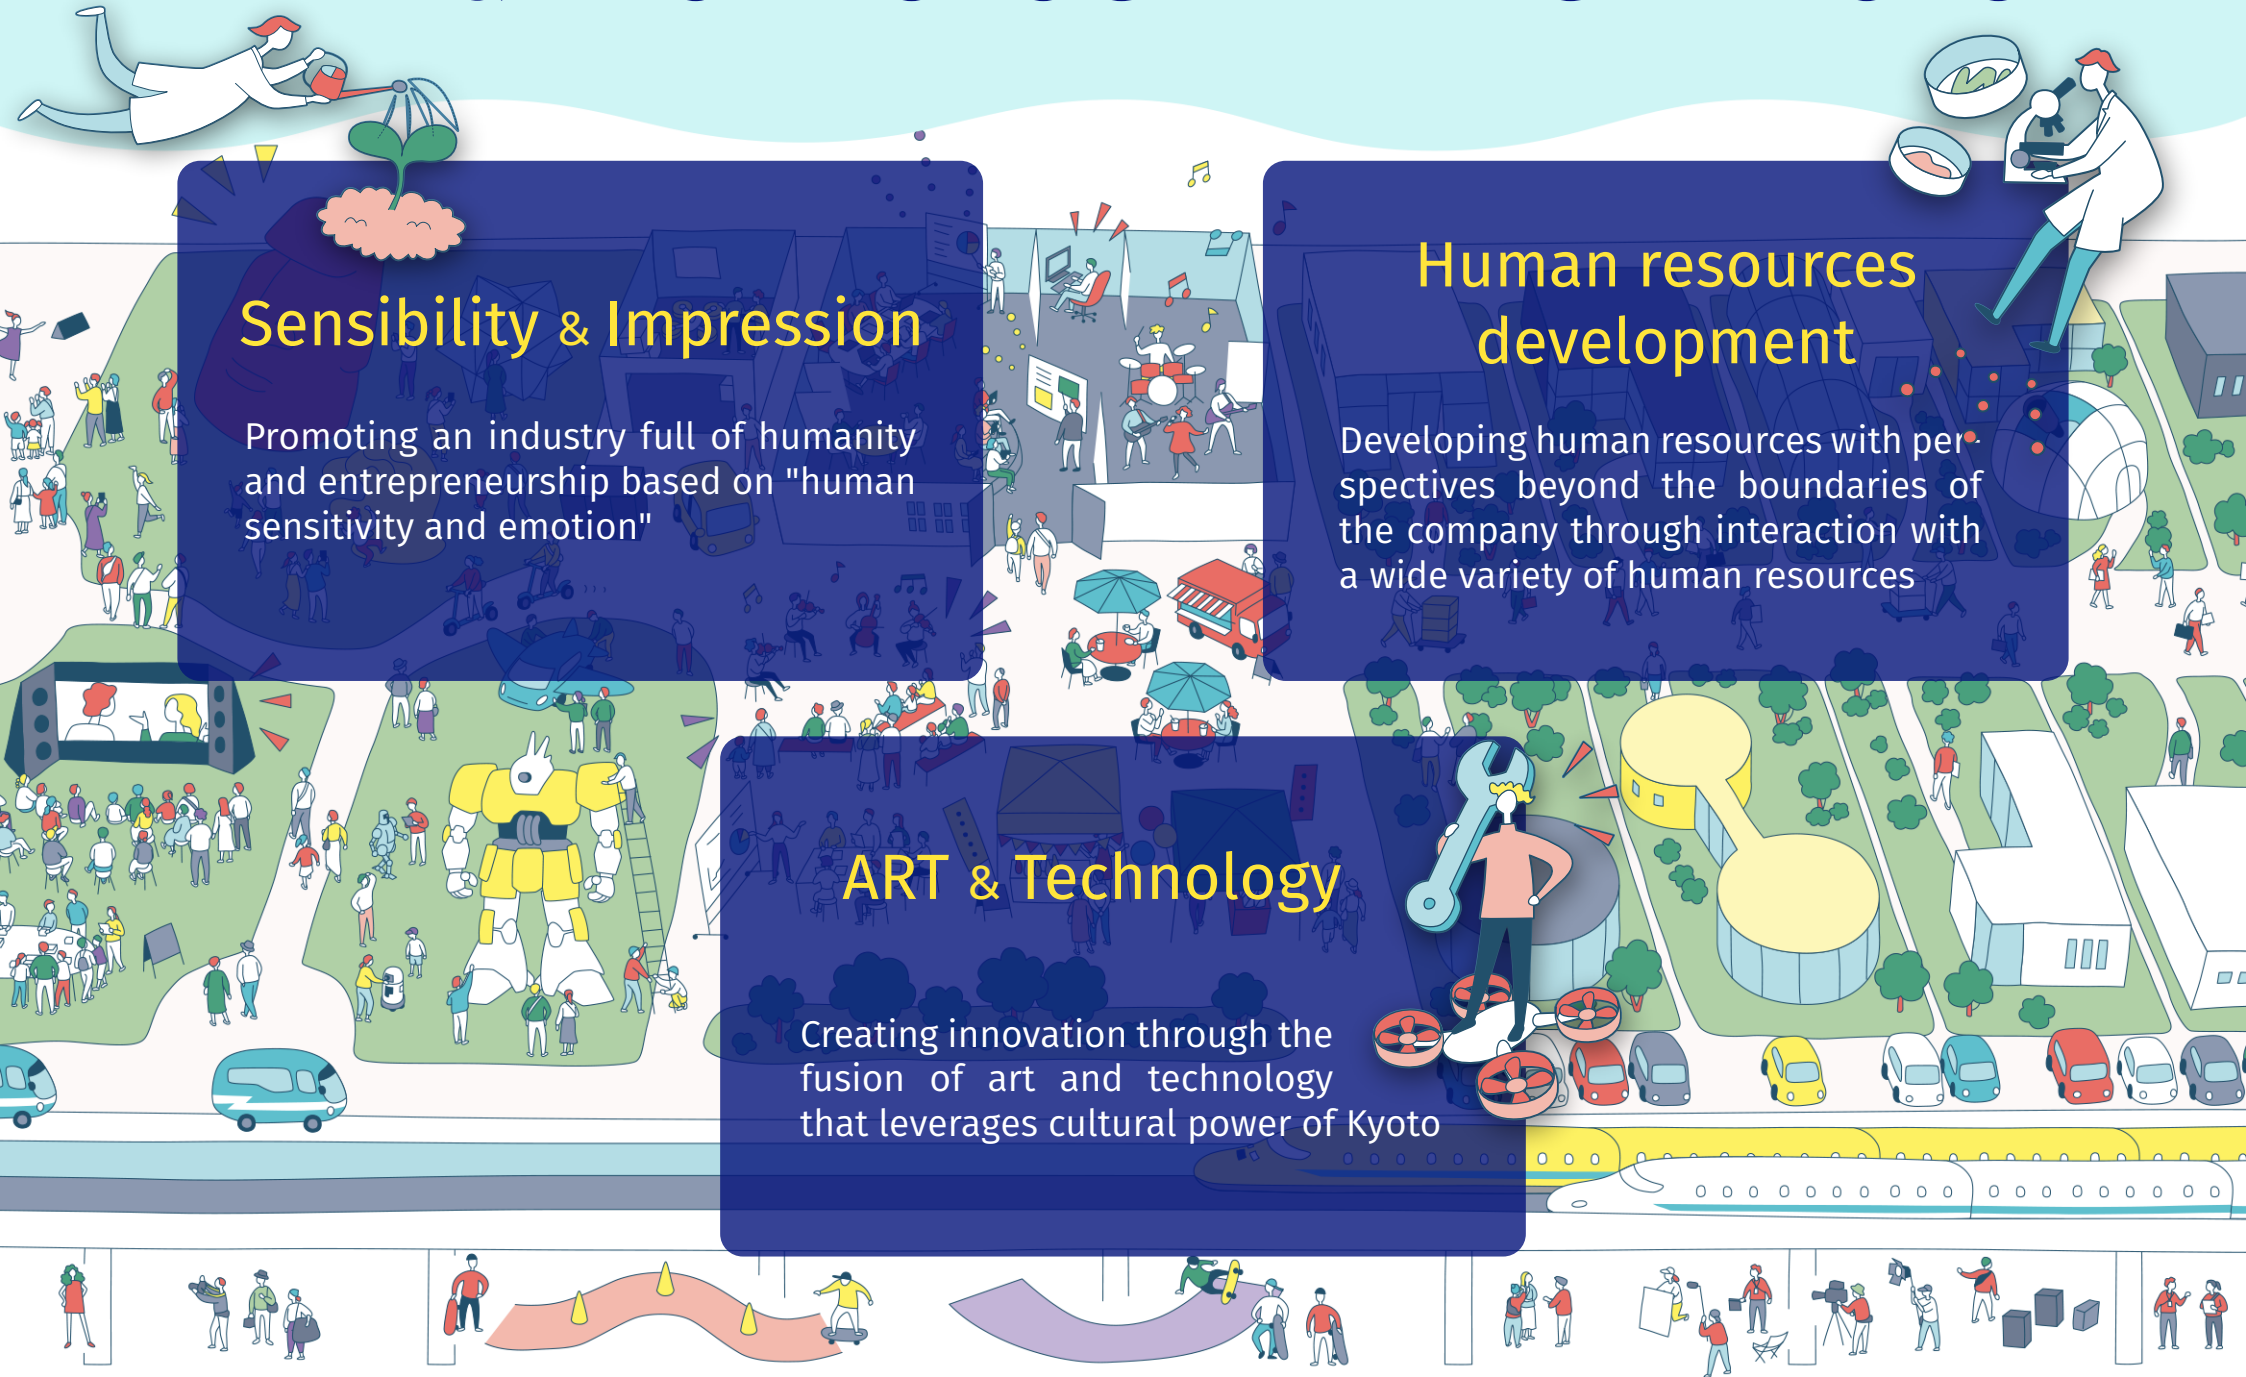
Sensibility & Impression

Promoting an industry full of humanity and entrepreneurship based on "human sensitivity and emotion"

Human resources development

Developing human resources with perspectives beyond the boundaries of the company through interaction with a wide variety of human resources

ART & Technology

Creating innovation through the fusion of art and technology that leverages cultural power of Kyoto